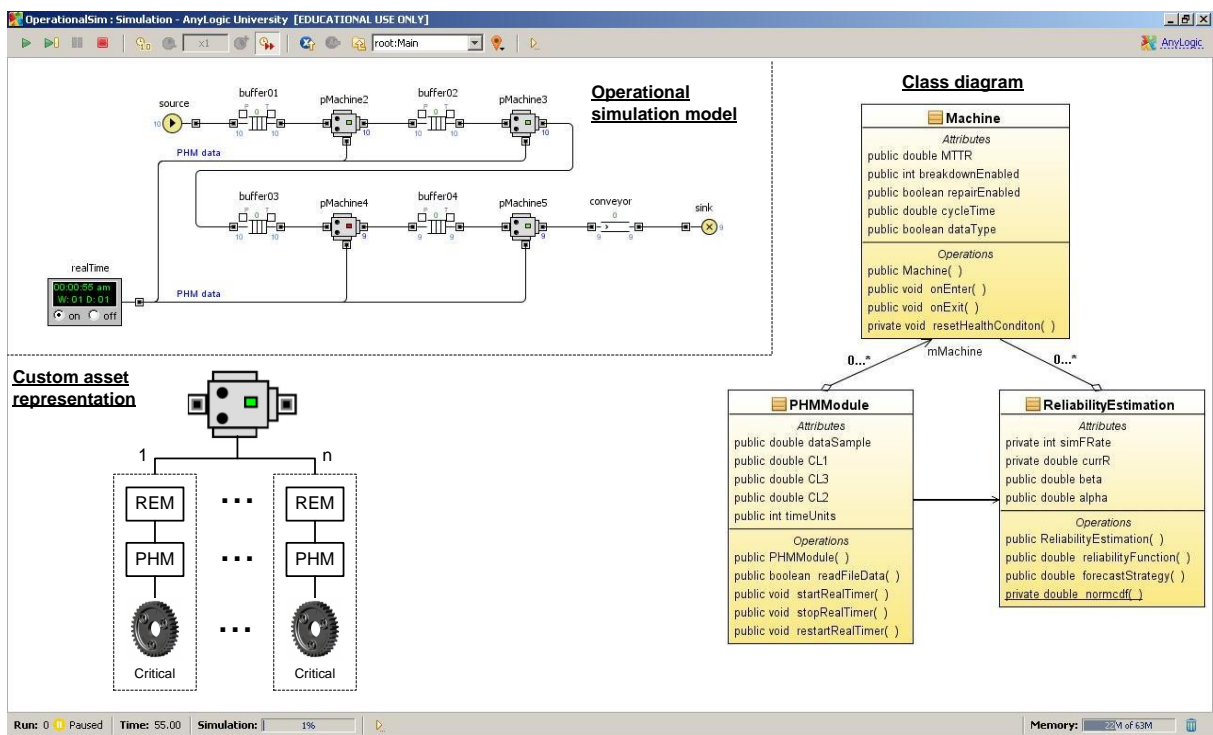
OperationalSim : Simulation - AnyLogic University [EDUCATIONAL USE ONLY]

x1 root:Main

AnyLogic

Operational simulation model

source 10 buffer01 10 0 10 pMachine2 10 buffer02 10 0 10 pMachine3 10

PHM data

buffer03 10 0 10 pMachine4 9 buffer04 9 0 9 pMachine5 9 conveyor 0 9 9 sink 9

realTime
00:00:55 am
W: 01 D: 01
on off

PHM data

Custom asset representation

1 n

REM ... REM
PHM ... PHM
...
Critical Critical

Class diagram

Machine
Attributes
public double MTTR
public int breakdownEnabled
public boolean repairEnabled
public double cycleTime
public boolean dataType
Operations
public Machine( )
public void onEnter( )
public void onExit( )
private void resetHealthConditon( )

0...* mMachine 0...*

PHMModule
Attributes
public double dataSample
public double CL1
public double CL3
public double CL2
public int timeUnits
Operations
public PHMModule( )
public boolean readFileData( )
public void startRealTimer( )
public void stopRealTimer( )
public void restartRealTimer( )

ReliabilityEstimation
Attributes
private int simFRate
private double currR
public double beta
public double alpha
Operations
public ReliabilityEstimation( )
public double reliabilityFunction( )
public double forecastStrategy( )
private double normcdf( )

Run: 0 Paused Time: 55.00 Simulation: 1%

Memory: 22M of 63M